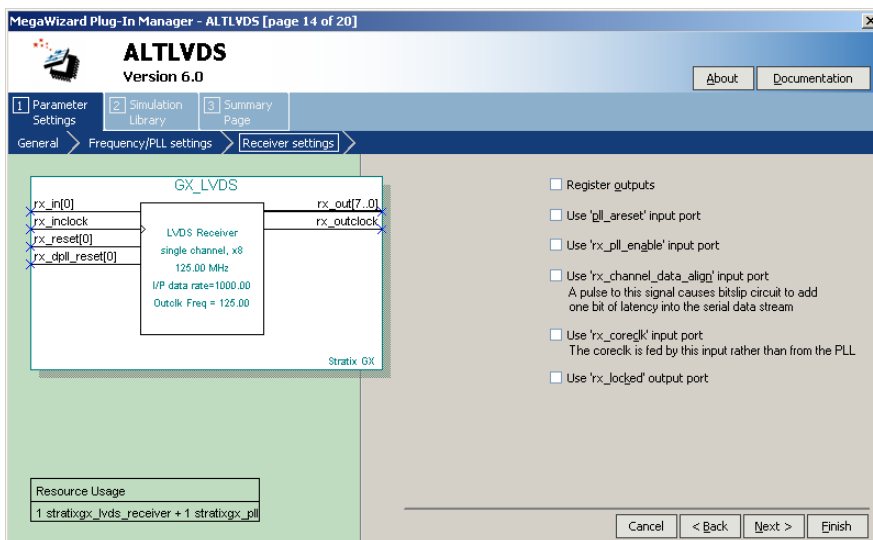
MegaWizard Plug-In Manager - ALTLVDS [page 14 of 20]

ALTLVDS
Version 6.0

About
Documentation

1 Parameter Settings
2 Simulation Library
3 Summary Page

General
Frequency/PLL settings
Receiver settings

GX_LVDS
rx_in[0]
rx_inclock
rx_reset[0]
rx_dpll_reset[0]
rx_out[7..0]
rx_outclock
LVDS Receiver
single channel, x8
125.00 MHz
I/P data rate=1000.00
Outclk Freq = 125.00
Stratix GX

Register outputs
Use 'pll_areset' input port
Use 'rx_pll_enable' input port
Use 'rx_channel_data_align' input port
A pulse to this signal causes bitslip circuit to add one bit of latency into the serial data stream
Use 'rx_coreclk' input port
The coreclk is fed by this input rather than from the PLL
Use 'rx_locked' output port

| Resource Usage |
|---|
| 1 stratixgx_lvds_receiver + 1 stratixgx_pll |

Cancel
< Back
Next >
Finish